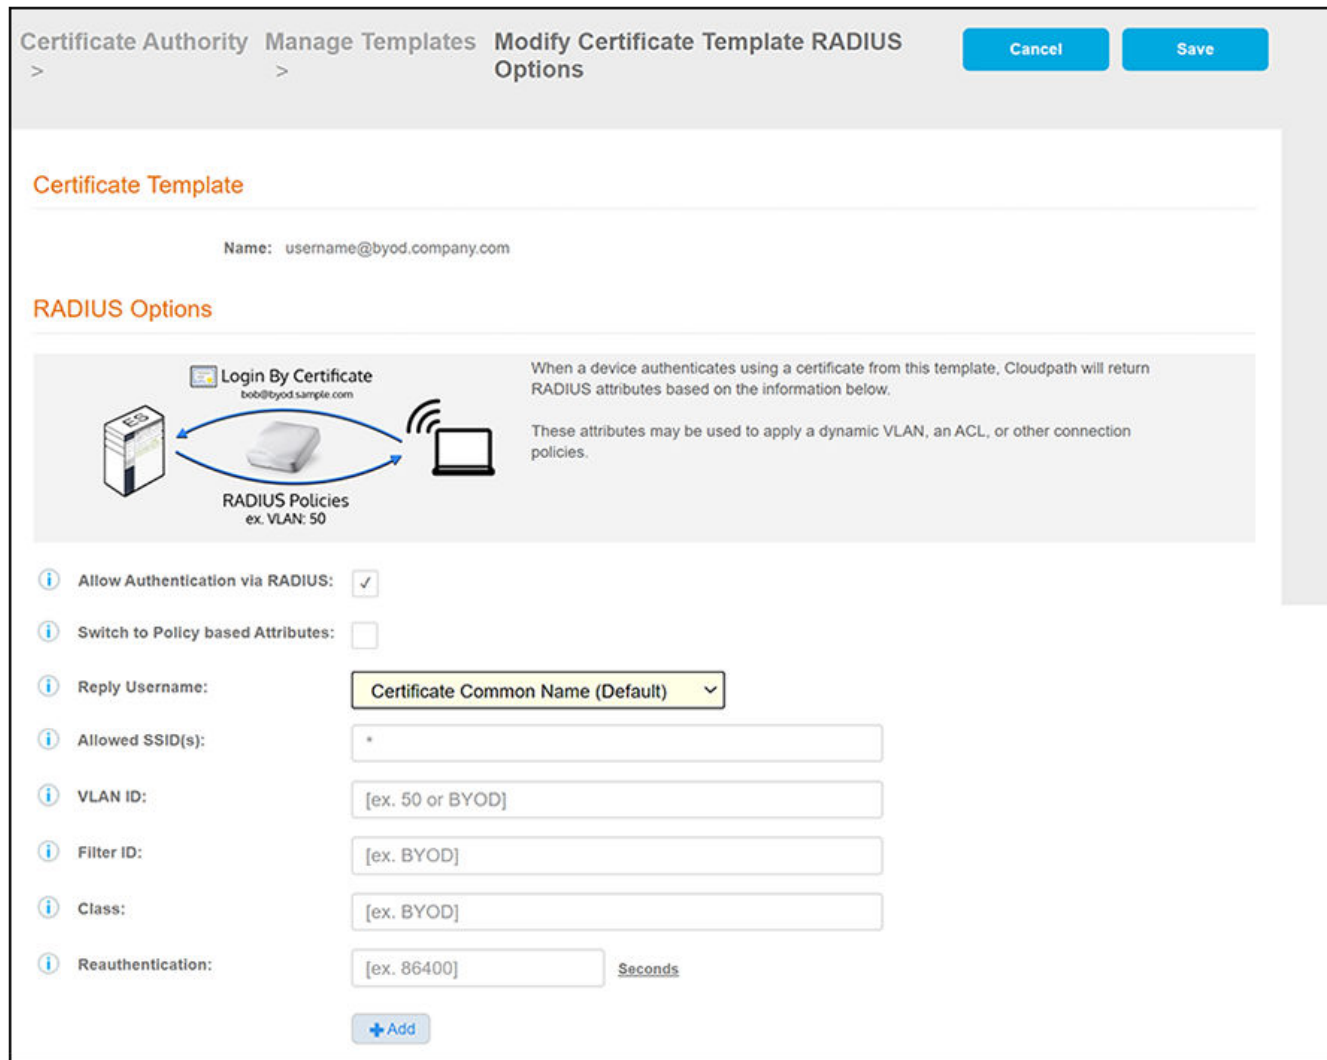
Certificate Authority > Manage Templates > Modify Certificate Template RADIUS Options

Cancel Save

Certificate Template

Name: username@byod.company.com

RADIUS Options

Login By Certificate
bob@byod.sample.com

ES

RADIUS Policies
ex. VLAN: 50

When a device authenticates using a certificate from this template, Cloudpath will return RADIUS attributes based on the information below.

These attributes may be used to apply a dynamic VLAN, an ACL, or other connection policies.

Allow Authentication via RADIUS: ✓

Switch to Policy based Attributes:

Reply Username: Certificate Common Name (Default)

Allowed SSID(s): *

VLAN ID: [ex. 50 or BYOD]

Filter ID: [ex. BYOD]

Class: [ex. BYOD]

Reauthentication: [ex. 86400] Seconds

+ Add